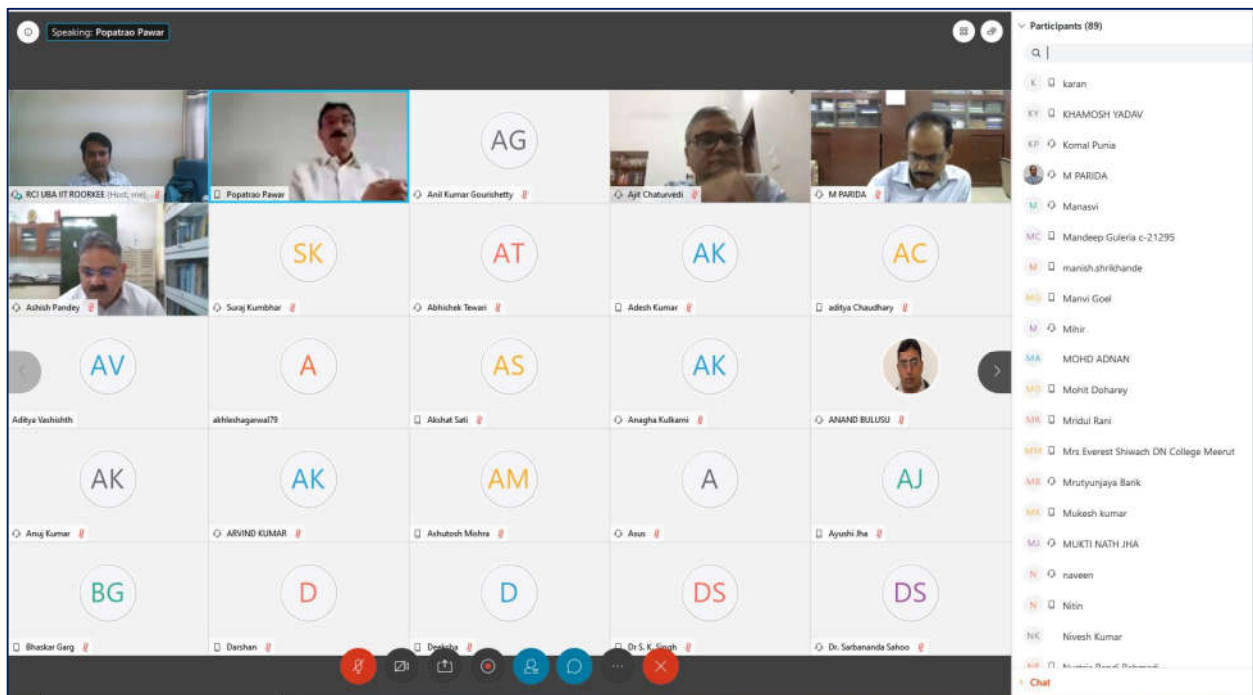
Speaking: Popatrao Pawar

RCI UBA IIT ROORKEE (Host, me)
Popatrao Pawar
AG
Anil Kumar Gourishetty
Ajit Chaturvedi
M PARIDA
Ashish Pandey
SK
Suraj Kumbhar
AT
Abhishek Tewari
AK
Adesh Kumar
AC
aditya Chaudhary
AV
Aditya Vashishth
A
akhileshagarwal79
AS
Akshat Sati
AK
Anagha Kulkarni
ANAND BULUSU
AK
Anuj Kumar
AK
ARVIND KUMAR
AM
Ashutosh Mishra
A
Asus
AJ
Ayushi Jha
BG
Bhaskar Garg
D
Darshan
D
Deeksha
DS
Dr S. K. Singh
DS
Dr. Sarbananda Sahoo

Participants (89)
K karan
KY KHAMOSH YADAV
KP Komal Punia
M PARIDA
M Manasvi
MC Mandeep Guleria c-21295
M manish.shrikhande
MG Manvi Goel
M Mihir
MA MOHD ADNAN
MD Mohit Doharey
MR Mridul Rani
MM Mrs Everest Shiwach DN College Meerut
MB Mrutyunjaya Barik
MK Mukesh kumar
MJ MUKTI NATH JHA
N naveen
N Nitin
NK Nivesh Kumar
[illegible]
Chat